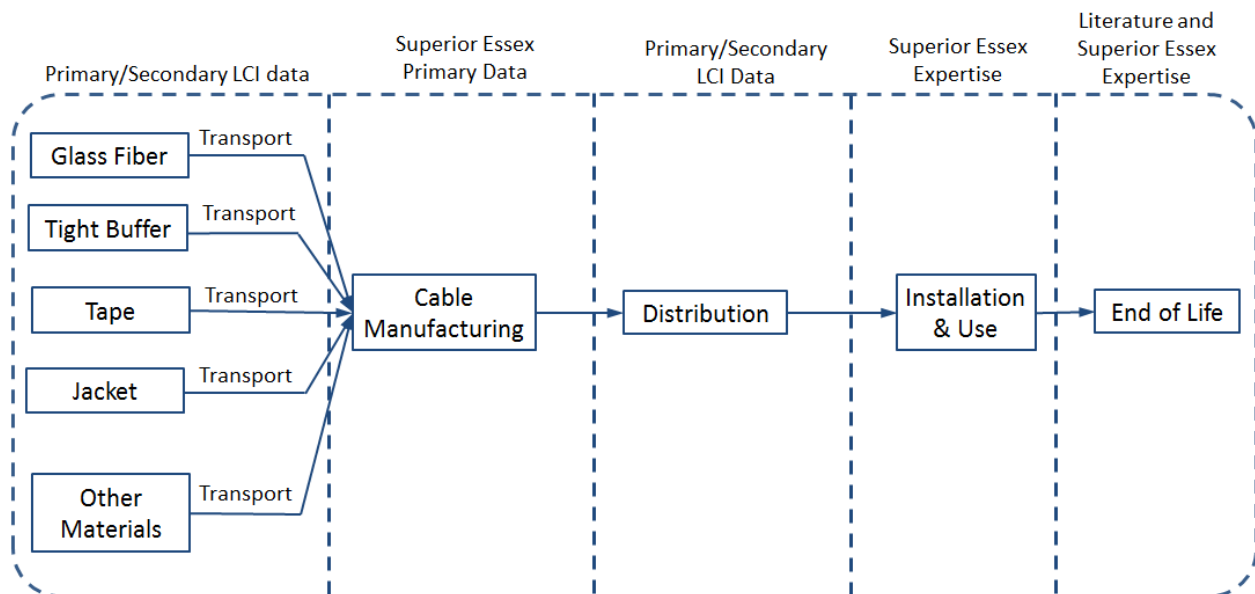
Primary/Secondary LCI data

Superior Essex Primary Data

Primary/Secondary LCI Data

Superior Essex Expertise

Literature and Superior Essex Expertise

Glass Fiber

Transport

Tight Buffer

Transport

Tape

Transport

Jacket

Transport

Other Materials

Transport

Cable Manufacturing

Distribution

Installation & Use

End of Life